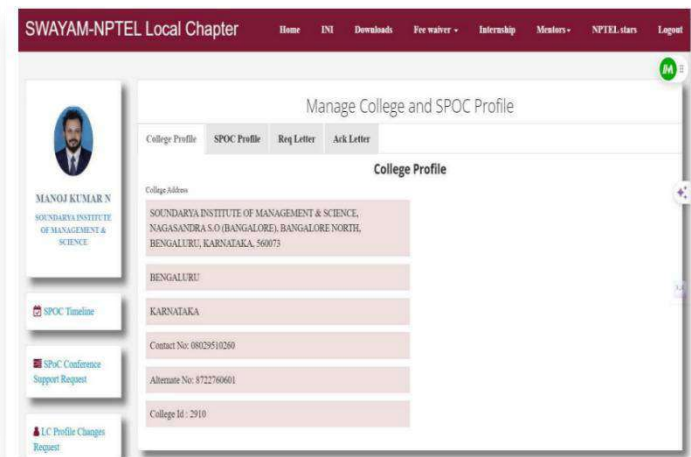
SWAYAM-NPTEL Local Chapter

Home INI Downloads Fee waiver Internship Mentors NPTEL stars Logout

M

MANOJ KUMAR N

SOUNDARYA INSTITUTE OF MANAGEMENT & SCIENCE

SPOC Timeline

SPoC Conference Support Request

LC Profile Changes Request

Manage College and SPOC Profile

College Profile SPOC Profile Req Letter Ack Letter

College Profile

College Address

SOUNDARYA INSTITUTE OF MANAGEMENT & SCIENCE, NAGASANDRA S.O (BANGALORE), BANGALORE NORTH, BENGALURU, KARNATAKA, 560073

BENGALURU

KARNATAKA

Contact No: 08029510260

Alternate No: 8722760601

College Id : 2910